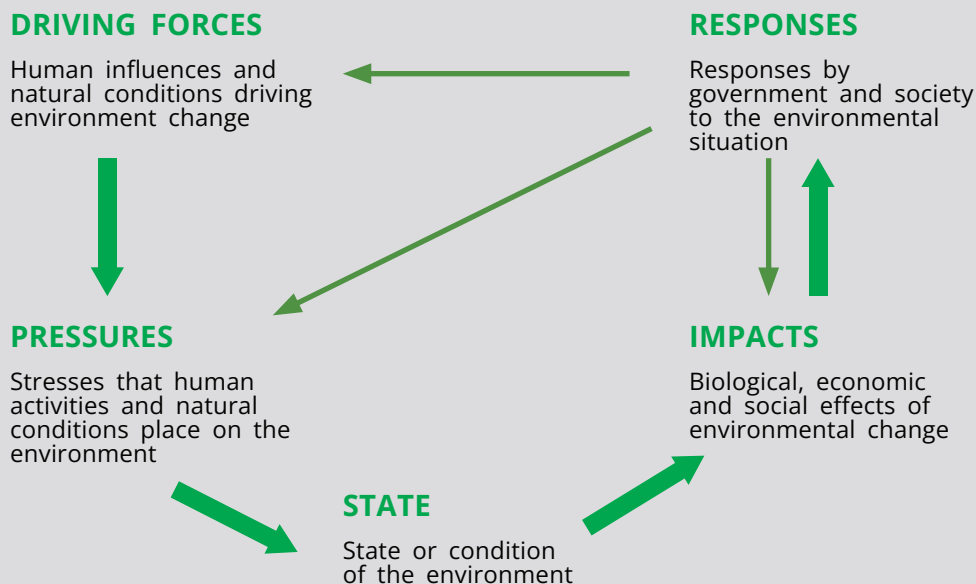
DRIVING FORCES

Human influences and natural conditions driving environment change

RESPONSES

Responses by government and society to the environmental situation

PRESSURES

Stresses that human activities and natural conditions place on the environment

IMPACTS

Biological, economic and social effects of environmental change

STATE

State or condition of the environment